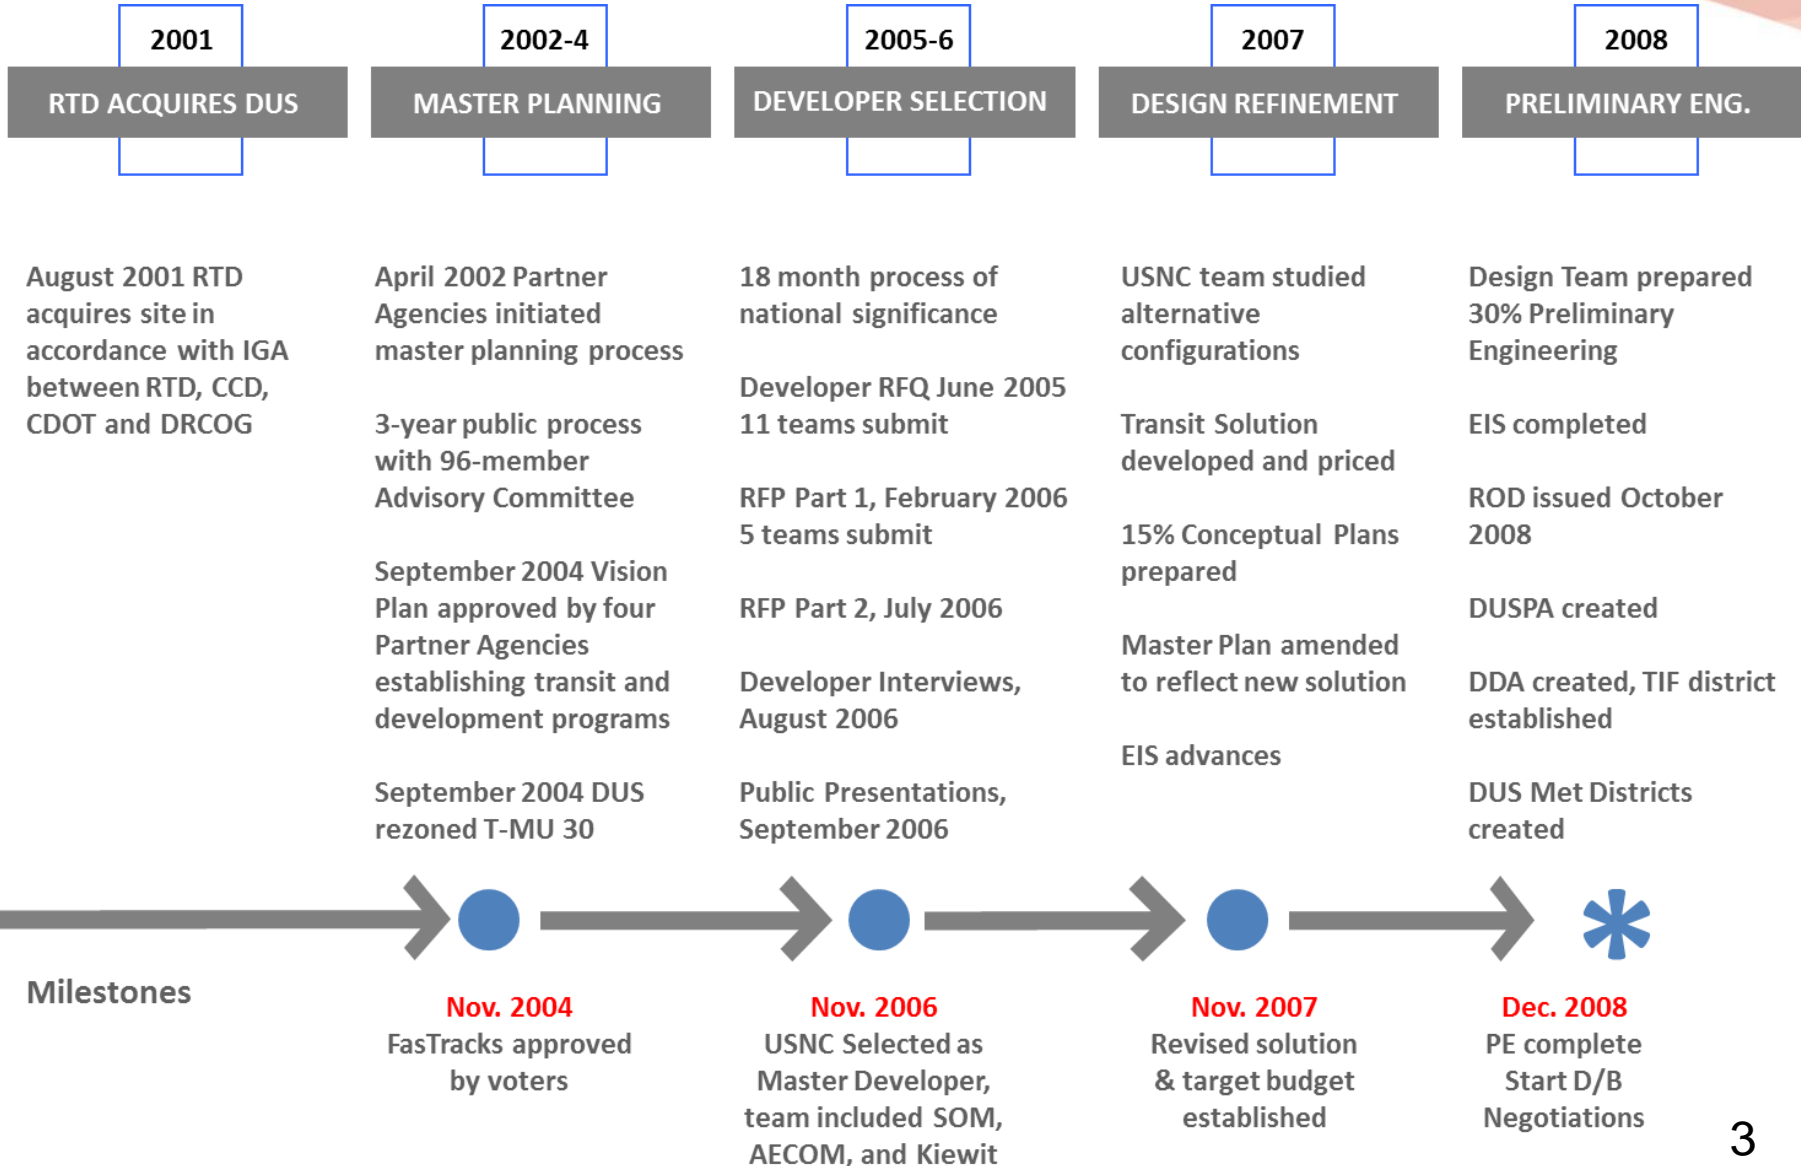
2001
RTD ACQUIRES DUS

2002-4
MASTER PLANNING

2005-6
DEVELOPER SELECTION

2007
DESIGN REFINEMENT

2008
PRELIMINARY ENG.

August 2001 RTD acquires site in accordance with IGA between RTD, CCD, CDOT and DRCOG

April 2002 Partner Agencies initiated master planning process

3-year public process with 96-member Advisory Committee

September 2004 Vision Plan approved by four Partner Agencies establishing transit and development programs

September 2004 DUS rezoned T-MU 30

18 month process of national significance

Developer RFQ June 2005
11 teams submit

RFP Part 1, February 2006
5 teams submit

RFP Part 2, July 2006

Developer Interviews, August 2006

Public Presentations, September 2006

USNC team studied alternative configurations

Transit Solution developed and priced

15% Conceptual Plans prepared

Master Plan amended to reflect new solution

EIS advances

Design Team prepared 30% Preliminary Engineering

EIS completed

ROD issued October 2008

DUSPA created

DDA created, TIF district established

DUS Met Districts created

Milestones

Nov. 2004
FasTracks approved by voters

Nov. 2006
USNC Selected as Master Developer, team included SOM, AECOM, and Kiewit

Nov. 2007
Revised solution & target budget established

Dec. 2008
PE complete
Start D/B Negotiations

3